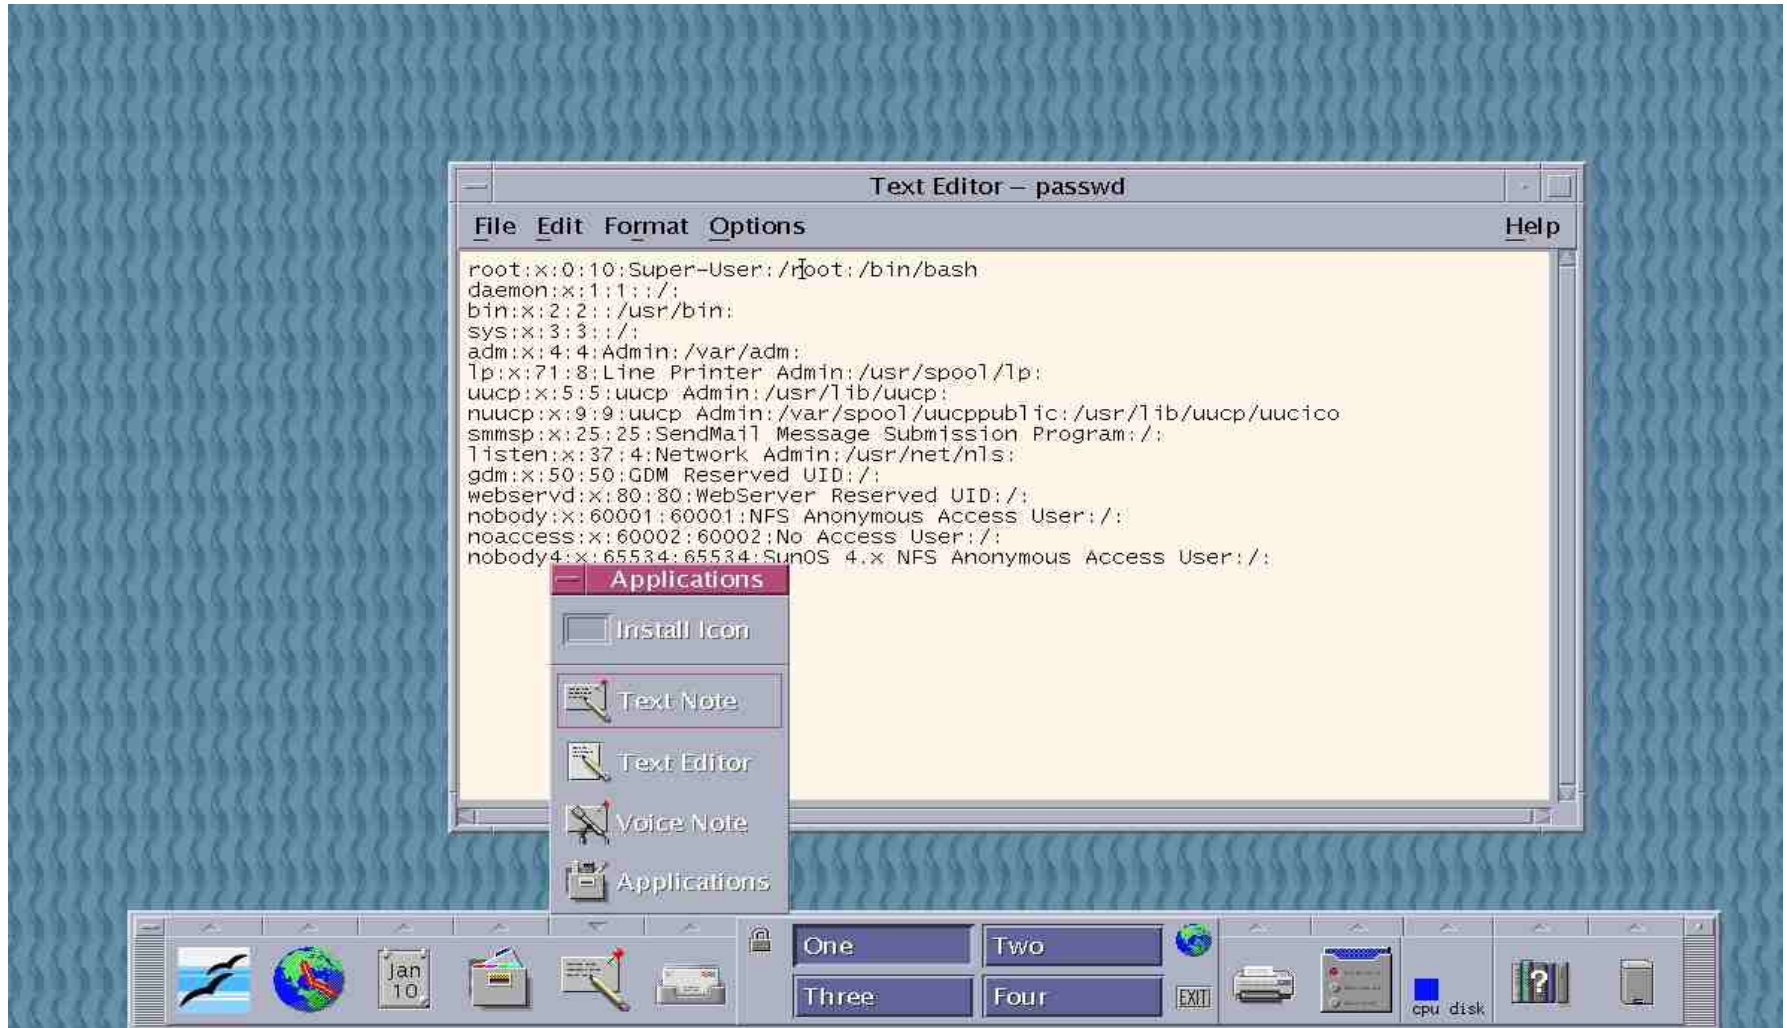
Text Editor – passwd

File Edit Format Options Help

root:x:0:10:Super-User:/root:/bin/bash
daemon:x:1:1::/:
bin:x:2:2::/usr/bin:
sys:x:3:3::/:
adm:x:4:4:Admin:/var/adm:
lp:x:71:8:Line Printer Admin:/usr/spool/lp:
uucp:x:5:5:uucp Admin:/usr/lib/uucp:
nuucp:x:9:9:uucp Admin:/var/spool/uucppublic:/usr/lib/uucp/uucico
smmsp:x:25:25:SendMail Message Submission Program:/:
listen:x:37:4:Network Admin:/usr/net/nls:
gdm:x:50:50:GDM Reserved UID:/:
webservd:x:80:80:WebServer Reserved UID:/:
nobody:x:60001:60001:NFS Anonymous Access User:/:
noaccess:x:60002:60002:No Access User:/:
nobody4:x:65534:65534:SunOS 4.x NFS Anonymous Access User:/:

Applications

Install Icon

Text Note

Text Editor

Voice Note

Applications

Jan 10

One

Two

Three

Four

EXIT

cpu disk